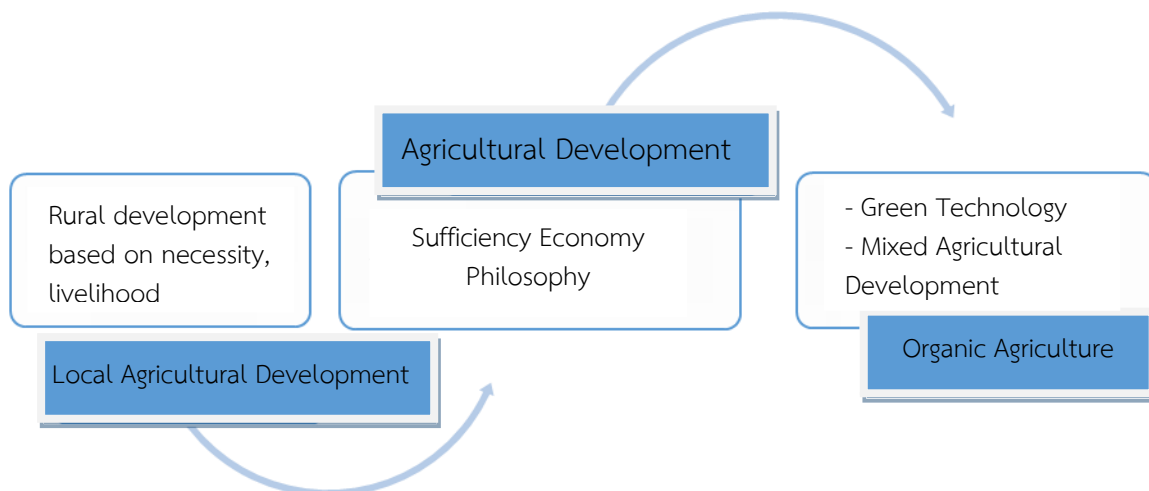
Rural development based on necessity, livelihood

Local Agricultural Development

Agricultural Development

Sufficiency Economy Philosophy

- Green Technology
- Mixed Agricultural Development

Organic Agriculture